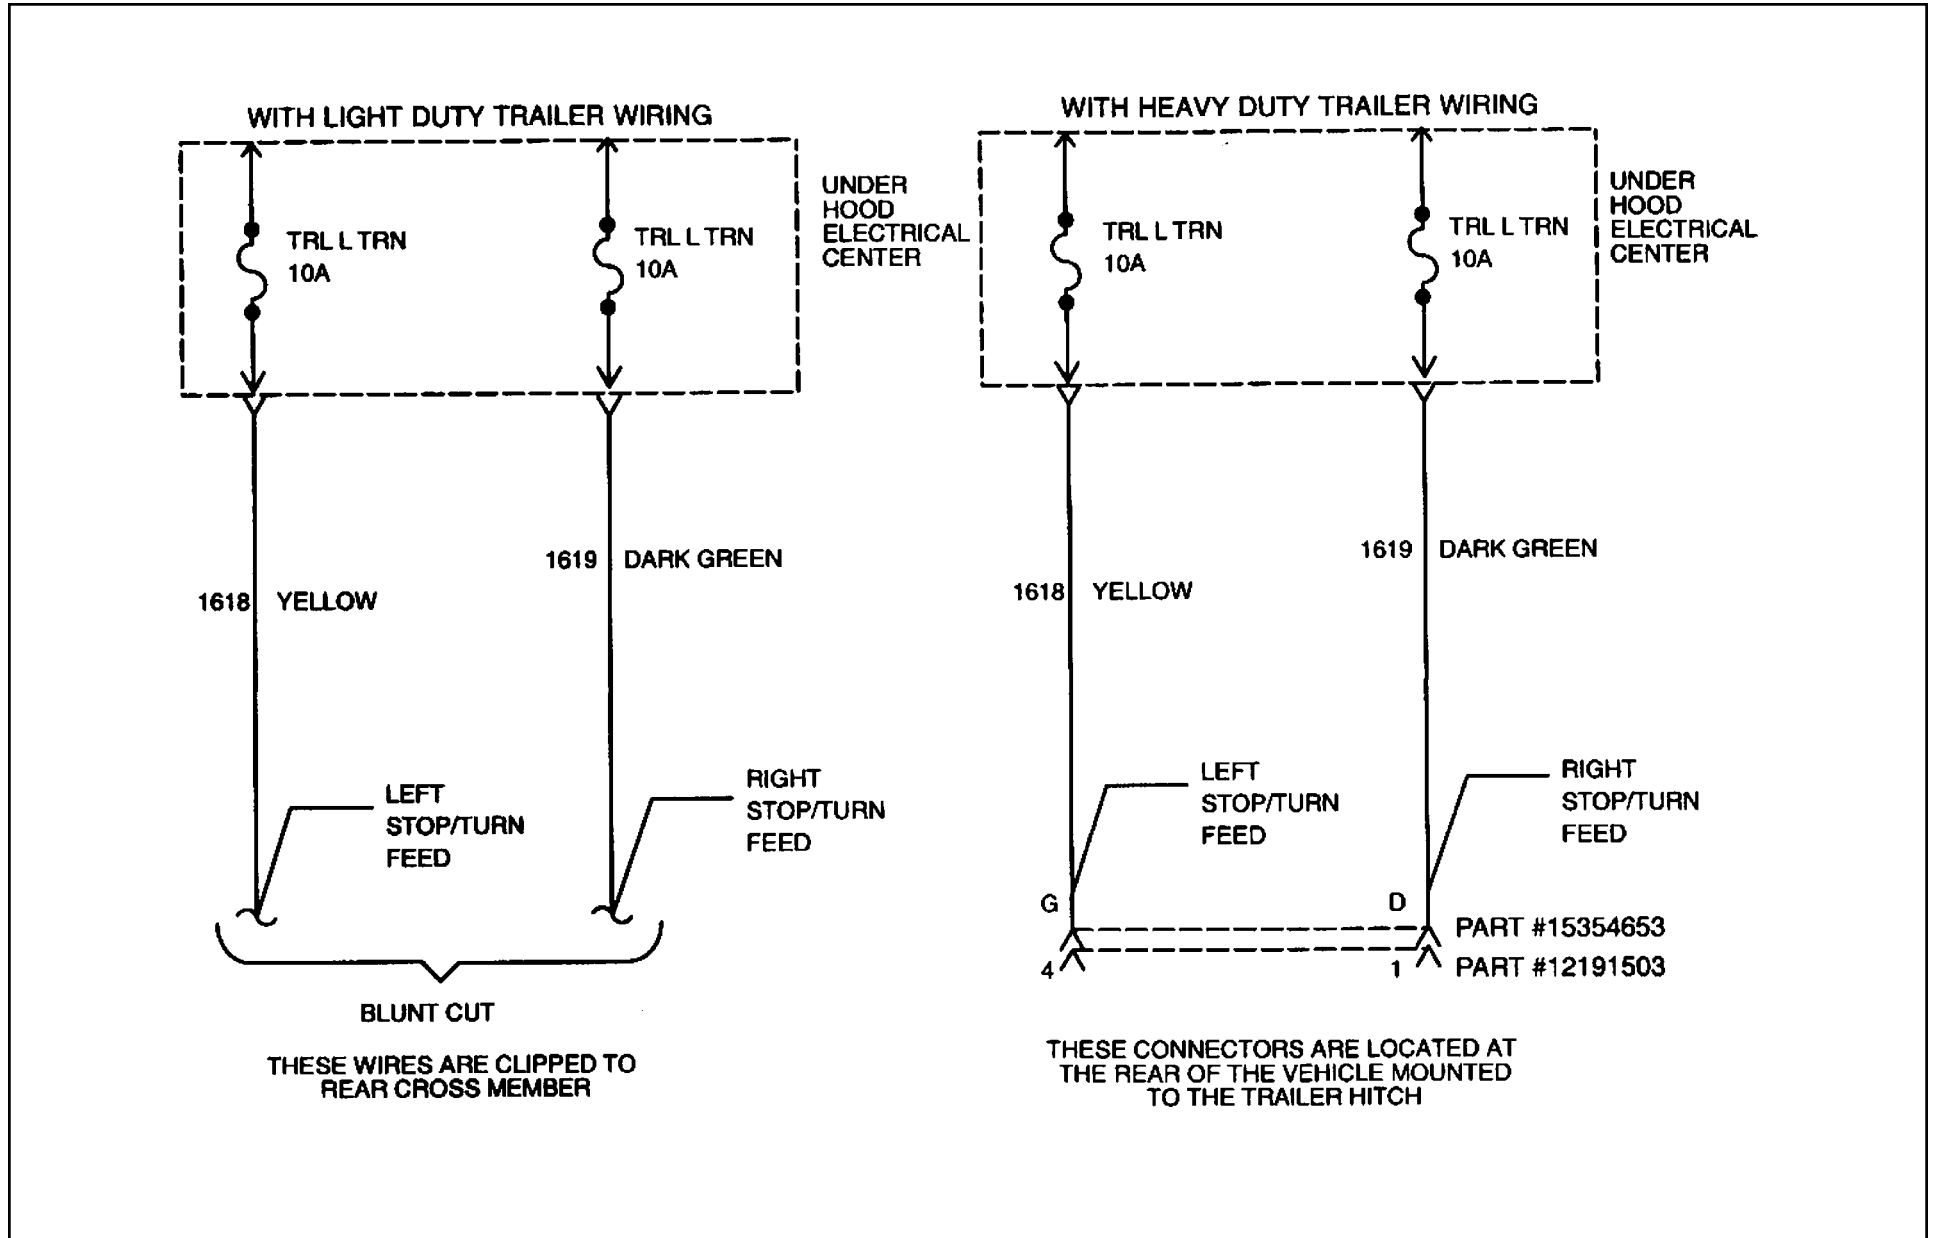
WITH LIGHT DUTY TRAILER WIRING

TRL L TRN 10A

TRL L TRN 10A

UNDER HOOD ELECTRICAL CENTER

1618 YELLOW

1619 DARK GREEN

LEFT STOP/TURN FEED

RIGHT STOP/TURN FEED

BLUNT CUT

THESE WIRES ARE CLIPPED TO REAR CROSS MEMBER

WITH HEAVY DUTY TRAILER WIRING

TRL L TRN 10A

TRL L TRN 10A

UNDER HOOD ELECTRICAL CENTER

1618 YELLOW

1619 DARK GREEN

LEFT STOP/TURN FEED

RIGHT STOP/TURN FEED

G

D

PART #15354653

4

1

PART #12191503

THESE CONNECTORS ARE LOCATED AT THE REAR OF THE VEHICLE MOUNTED TO THE TRAILER HITCH